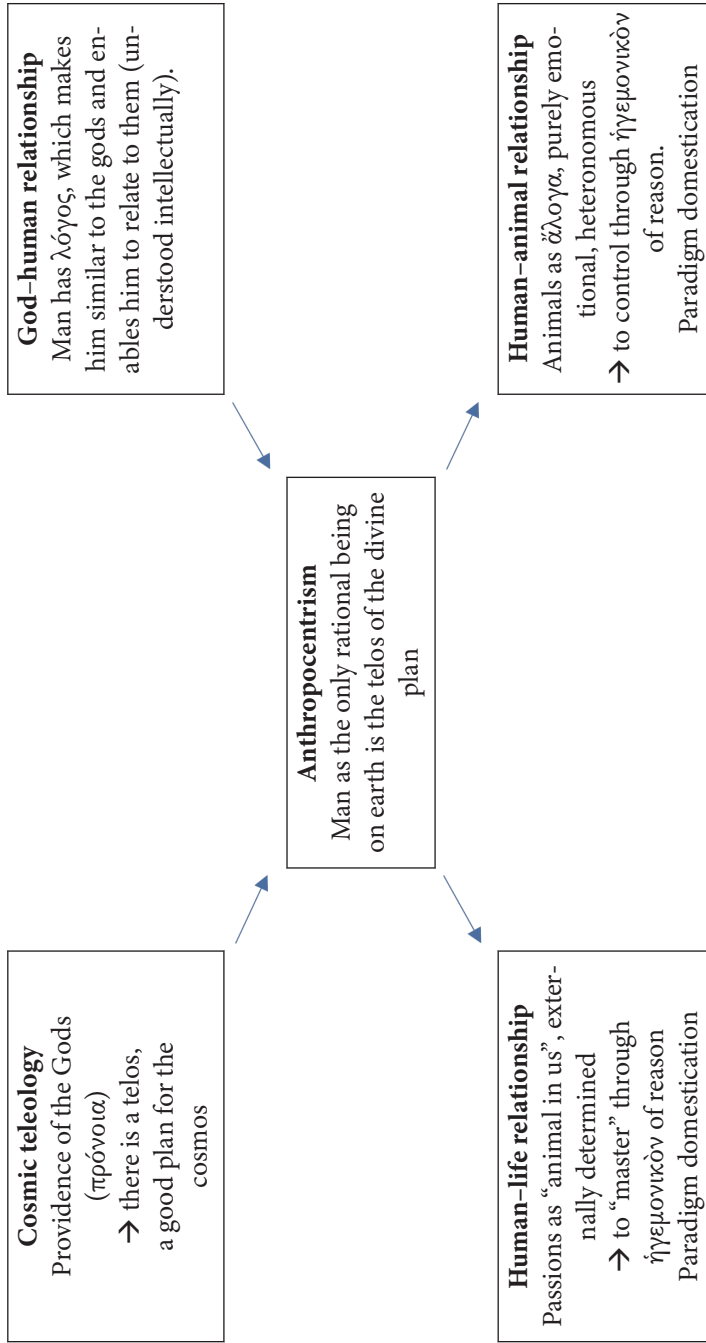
**Cosmic teleology**
Providence of the Gods (πρόνοια)
→ there is a telos, a good plan for the cosmos

**God–human relationship**
Man has λόγος, which makes him similar to the gods and enables him to relate to them (understood intellectually).

**Anthropocentrism**
Man as the only rational being on earth is the telos of the divine plan

**Human–life relationship**
Passions as "animal in us", externally determined
→ to "master" through ἡγεμονικόν of reason
Paradigm domestication

**Human–animal relationship**
Animals as ἄλογα, purely emotional, heteronomous
→ to control through ἡγεμονικόν of reason.
Paradigm domestication